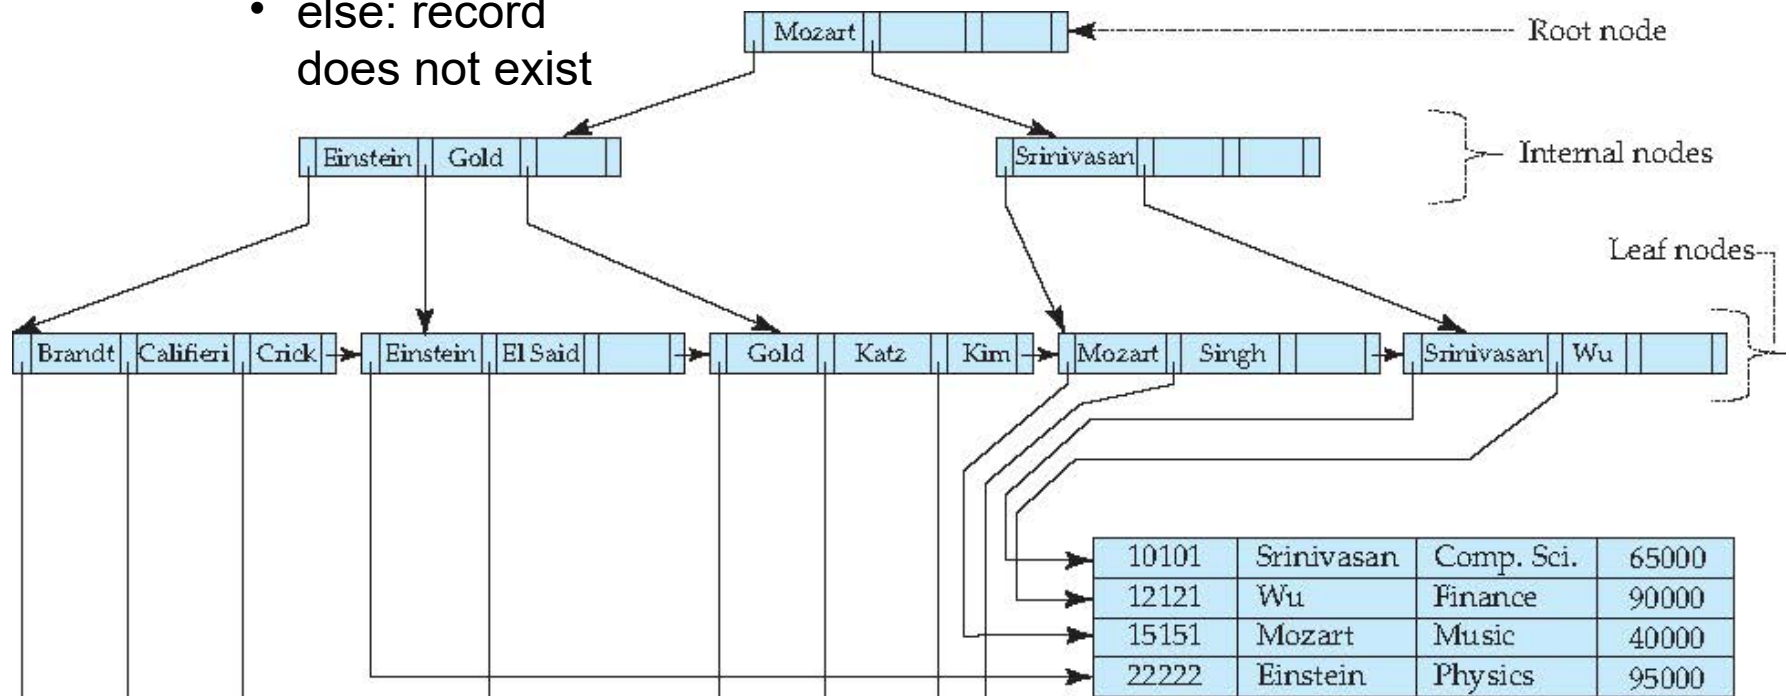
• else: record does not exist

Mozart

Root node

Einstein | Gold

Srinivasan

Internal nodes

Leaf nodes

Brandt | Califieri | Crick

Einstein | El Said

Gold | Katz | Kim

Mozart | Singh

Srinivasan | Wu

| 10101 | Srinivasan | Comp. Sci. | 65000 |
|---|---|---|---|
| 12121 | Wu | Finance | 90000 |
| 15151 | Mozart | Music | 40000 |
| 22222 | Einstein | Physics | 95000 |